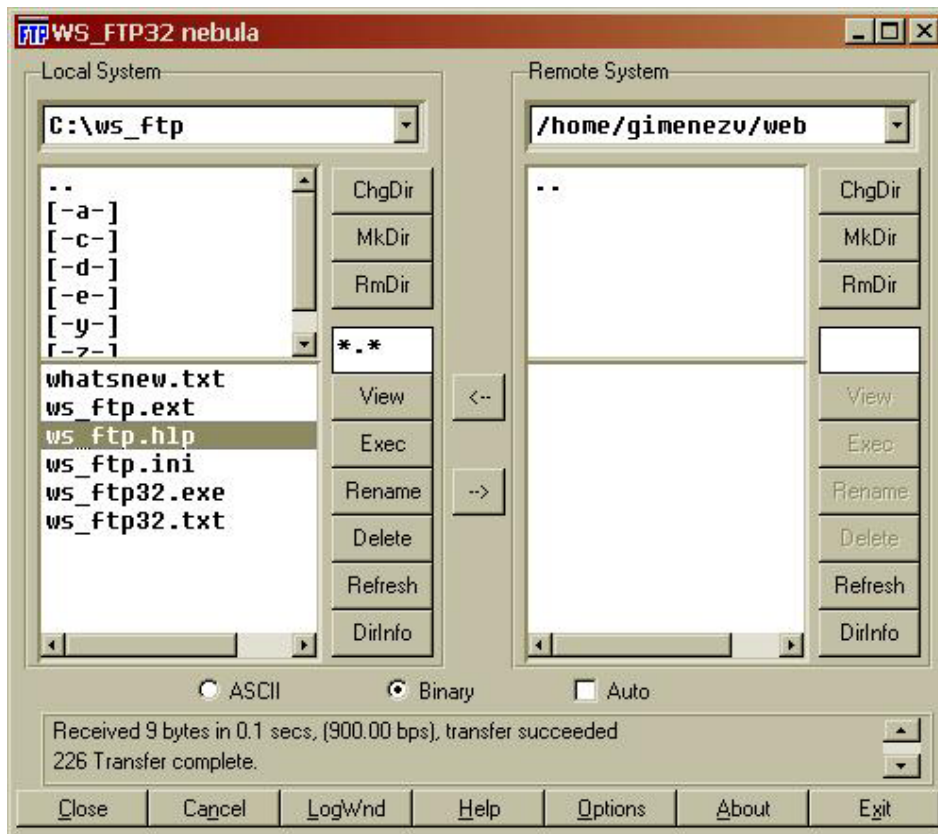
FTP WS_FTP32 nebula

Local System

C:\ws_ftp

..
[-a-]
[-c-]
[-d-]
[-e-]
[-y-]
[-z-]

whatsnew.txt
ws_ftp.ext
ws_ftp.hlp
ws_ftp.ini
ws_ftp32.exe
ws_ftp32.txt

ChgDir
MkDir
RmDir
*.*
View
Exec
Rename
Delete
Refresh
DirInfo

<--
-->

Remote System

/home/gimenezv/web

..

ChgDir
MkDir
RmDir
View
Exec
Rename
Delete
Refresh
DirInfo

ASCII Binary Auto

Received 9 bytes in 0.1 secs, (900.00 bps), transfer succeeded
226 Transfer complete.

Close Cancel LogWnd Help Options About Exit